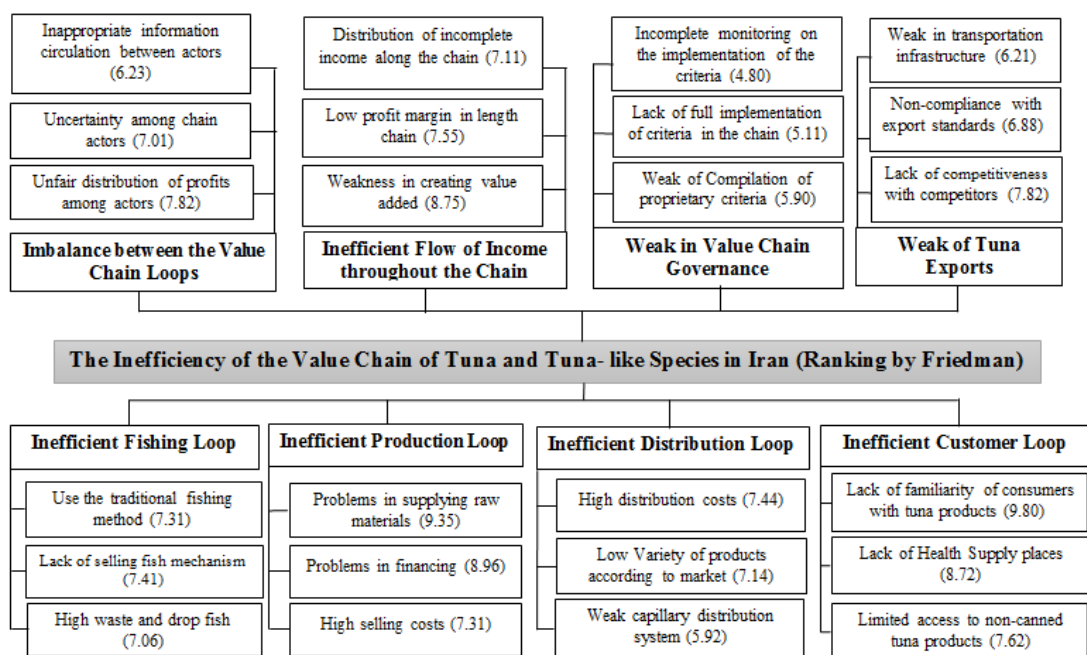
Inappropriate information circulation between actors (6.23)

Uncertainty among chain actors (7.01)

Unfair distribution of profits among actors (7.82)

Imbalance between the Value Chain Loops

Distribution of incomplete income along the chain (7.11)

Low profit margin in length chain (7.55)

Weakness in creating value added (8.75)

Inefficient Flow of Income throughout the Chain

Incomplete monitoring on the implementation of the criteria (4.80)

Lack of full implementation of criteria in the chain (5.11)

Weak of Compilation of proprietary criteria (5.90)

Weak in Value Chain Governance

Weak in transportation infrastructure (6.21)

Non-compliance with export standards (6.88)

Lack of competitiveness with competitors (7.82)

Weak of Tuna Exports

The Inefficiency of the Value Chain of Tuna and Tuna- like Species in Iran (Ranking by Friedman)

Inefficient Fishing Loop

Use the traditional fishing method (7.31)

Lack of selling fish mechanism (7.41)

High waste and drop fish (7.06)

Inefficient Production Loop

Problems in supplying raw materials (9.35)

Problems in financing (8.96)

High selling costs (7.31)

Inefficient Distribution Loop

High distribution costs (7.44)

Low Variety of products according to market (7.14)

Weak capillary distribution system (5.92)

Inefficient Customer Loop

Lack of familiarity of consumers with tuna products (9.80)

Lack of Health Supply places (8.72)

Limited access to non-canned tuna products (7.62)